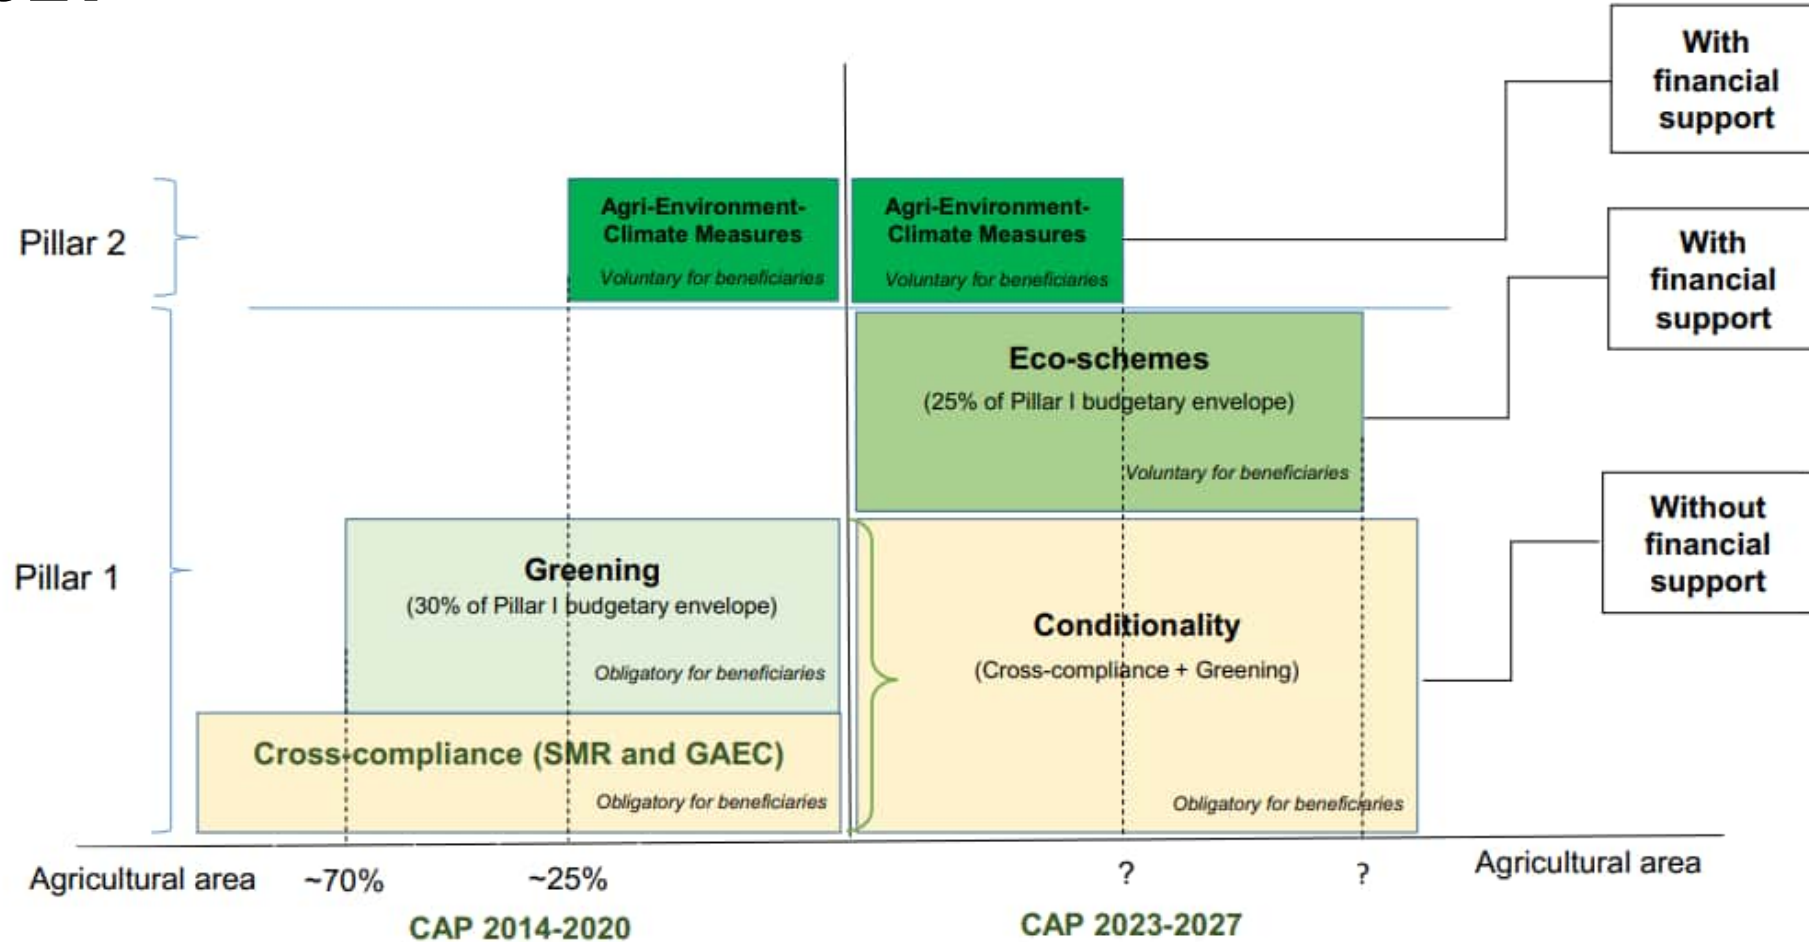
With financial support

Pillar 2

Agri-Environment-Climate Measures
Voluntary for beneficiaries

Agri-Environment-Climate Measures
Voluntary for beneficiaries

With financial support

Eco-schemes
(25% of Pillar I budgetary envelope)
Voluntary for beneficiaries

Without financial support

Pillar 1

Greening
(30% of Pillar I budgetary envelope)
Obligatory for beneficiaries

Conditionality
(Cross-compliance + Greening)
Obligatory for beneficiaries

Cross-compliance (SMR and GAEC)
Obligatory for beneficiaries

Agricultural area ~70% ~25%

CAP 2014-2020

? ? Agricultural area

CAP 2023-2027